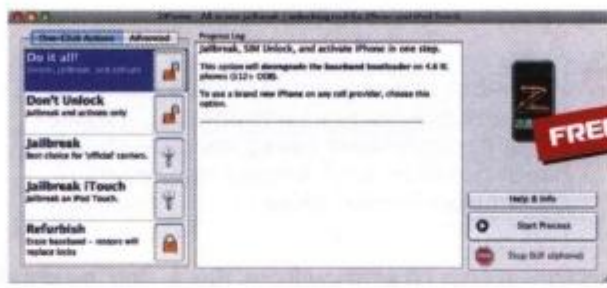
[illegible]

One-Click Actions | Advanced

Do it all!
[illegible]

Don't Unlock
Jailbreak and activate only

Jailbreak
Best choice for 'official' carriers.

Jailbreak iTouch
Jailbreak an iPod Touch.

Refurbish
Erase baseband - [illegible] will replace locks

Progress Log

Jailbreak, SIM Unlock, and activate iPhone in one step.

This system will downgrade the baseband bootloader on 4.6 BL phones (1.1.2+ OOB).

To use a brand new iPhone on any cell provider, choose this option.

FREE

Help & Info

Start Process

Stop (kill ziphone)